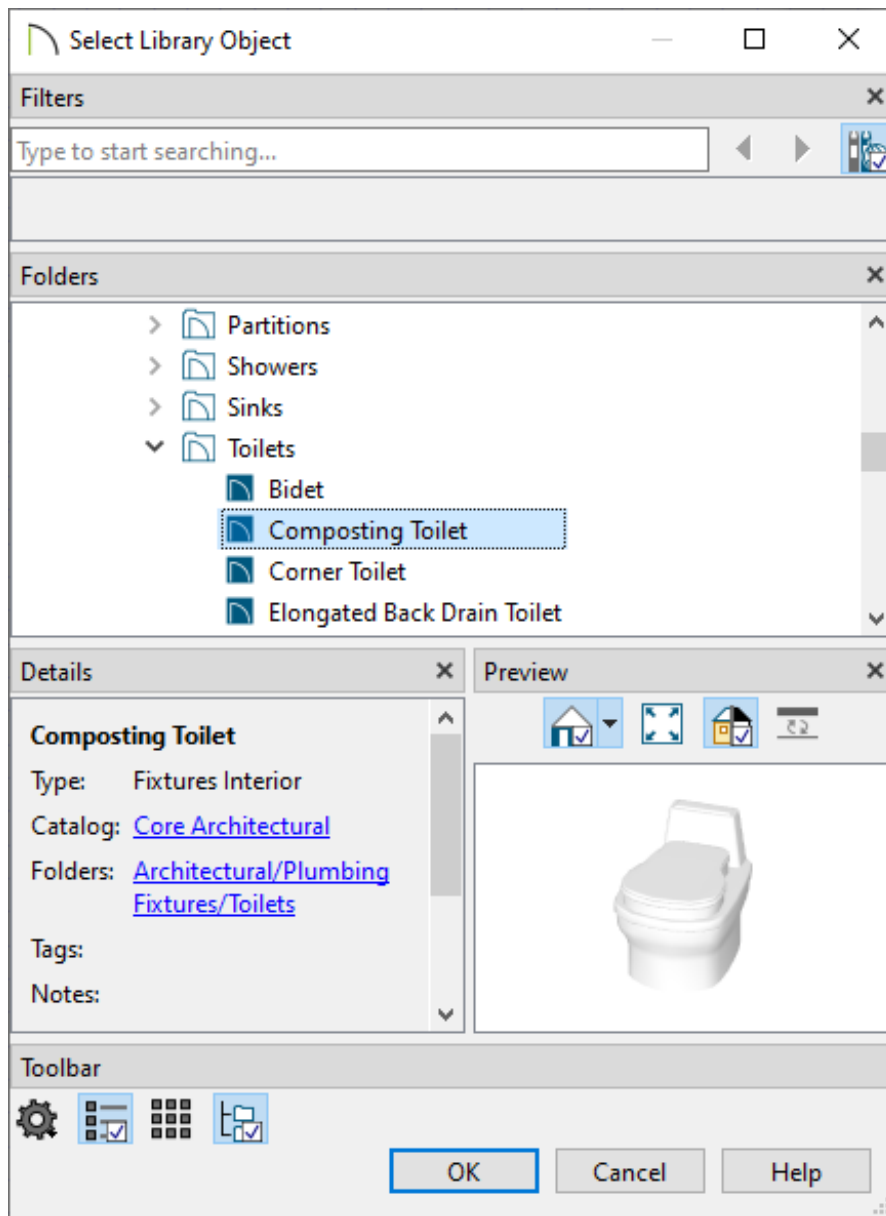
Select Library Object

Filters

Type to start searching...

Folders

Partitions

Showers

Sinks

Toilets

Bidet

Composting Toilet

Corner Toilet

Elongated Back Drain Toilet

Details

Composting Toilet

Type: Fixtures Interior

Catalog: Core Architectural

Folders: Architectural/Plumbing Fixtures/Toilets

Tags:

Notes:

Preview

Toolbar

OK

Cancel

Help